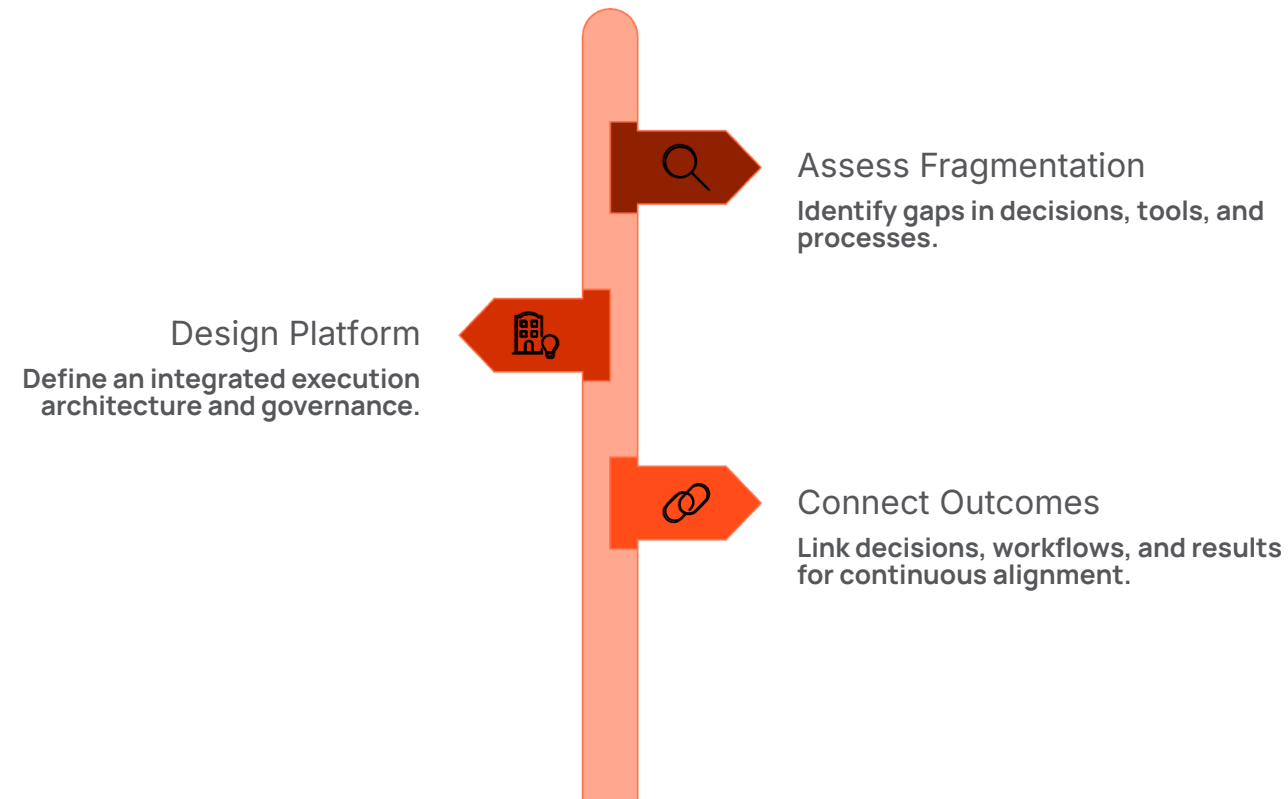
Assess Fragmentation

Identify gaps in decisions, tools, and processes.

Design Platform

Define an integrated execution architecture and governance.

Connect Outcomes

Link decisions, workflows, and results for continuous alignment.